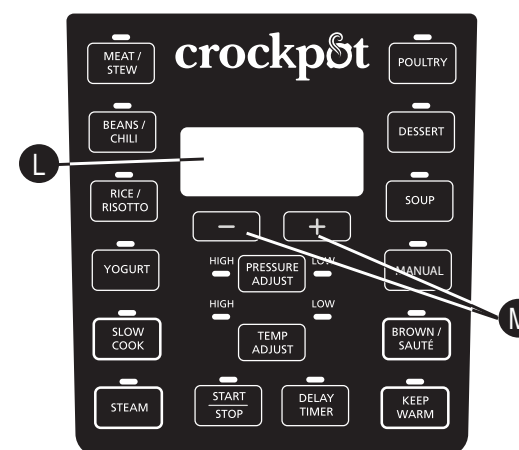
MEAT / STEW

crockpot

POULTRY

BEANS / CHILI

DESSERT

L

RICE / RISOTTO

SOUP

−

+

YOGURT

HIGH

PRESSURE ADJUST

LOW

MANUAL

M

HIGH

LOW

SLOW COOK

TEMP ADJUST

BROWN / SAUTÉ

STEAM

START / STOP

DELAY TIMER

KEEP WARM